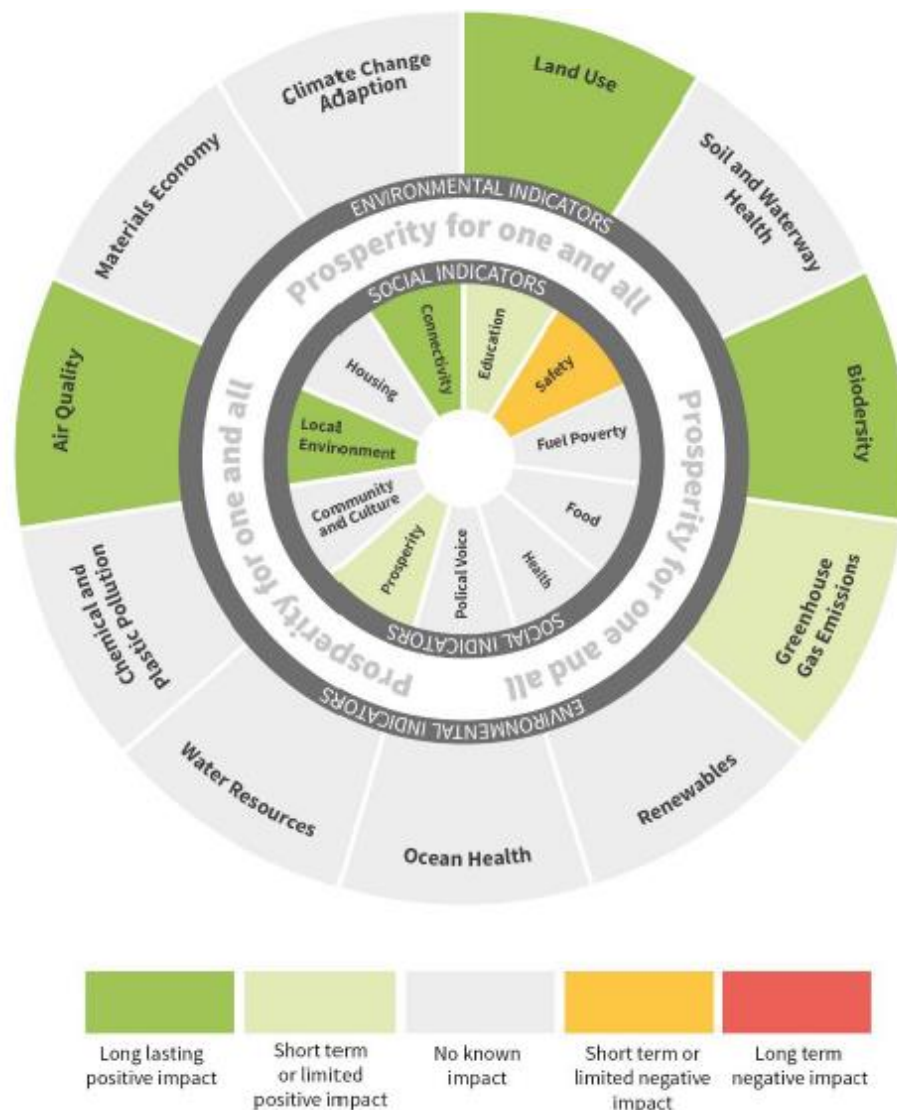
Climate Change Adaption

Land Use

Soil and Waterway Health

Biodersity

Greenhouse Gas Emissions

Renewables

Ocean Health

Water Resources

Chemical and Plastic Pollution

Air Quality

Materials Economy

ENVIRONMENTAL INDICATORS

Prosperity for one and all

Prosperity for one and all

Prosperity for one and all

Prosperity for one and all

SOCIAL INDICATORS

Connectivity

Education

Safety

Fuel Poverty

Food

Health

Polical Voice

Prosperity

Community and Culture

Local Environment

Housing

SOCIAL INDICATORS

ENVIRONMENTAL INDICATORS

Long lasting positive impact

Short term or limited positive impact

No known impact

Short term or limited negative impact

Long term negative impact